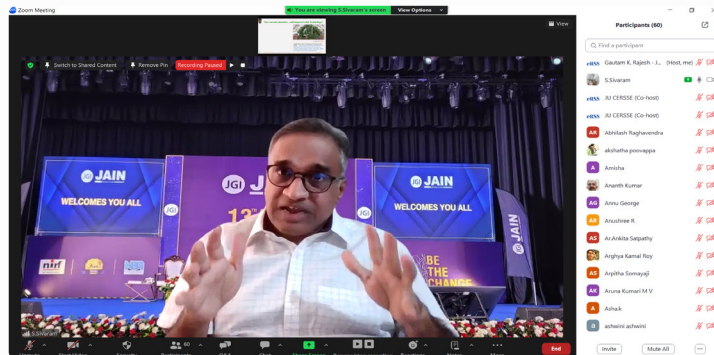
Zoom Meeting

You are viewing S.Sivaram's screen   View Options

View

Switch to Shared Content   Remove Pin   Recording Paused

JGI JAIN
WELCOMES YOU ALL

JGI JAIN
WELCOMES YOU ALL

JGI

13

BE THE CHANGE

JAIN

nirf

S.Sivaram

End

Participants (60)

Find a participant

Gautam K. Rajesh - J... (Host, me)
S.Sivaram
JU CERSSE (Co-host)
JU CERSSE (Co-host)
AR Abhilash Raghavendra
akshatha poovappa
A Amisha
Ananth Kumar
AG Annu George
AR Anushree R
AS Ar.Ankita Satpathy
Arghya Kamal Roy
AS Arpitha Somayaji
AK Aruna Kumari M V
A Ashok
a ashwini ashwini

Invite   Mute All